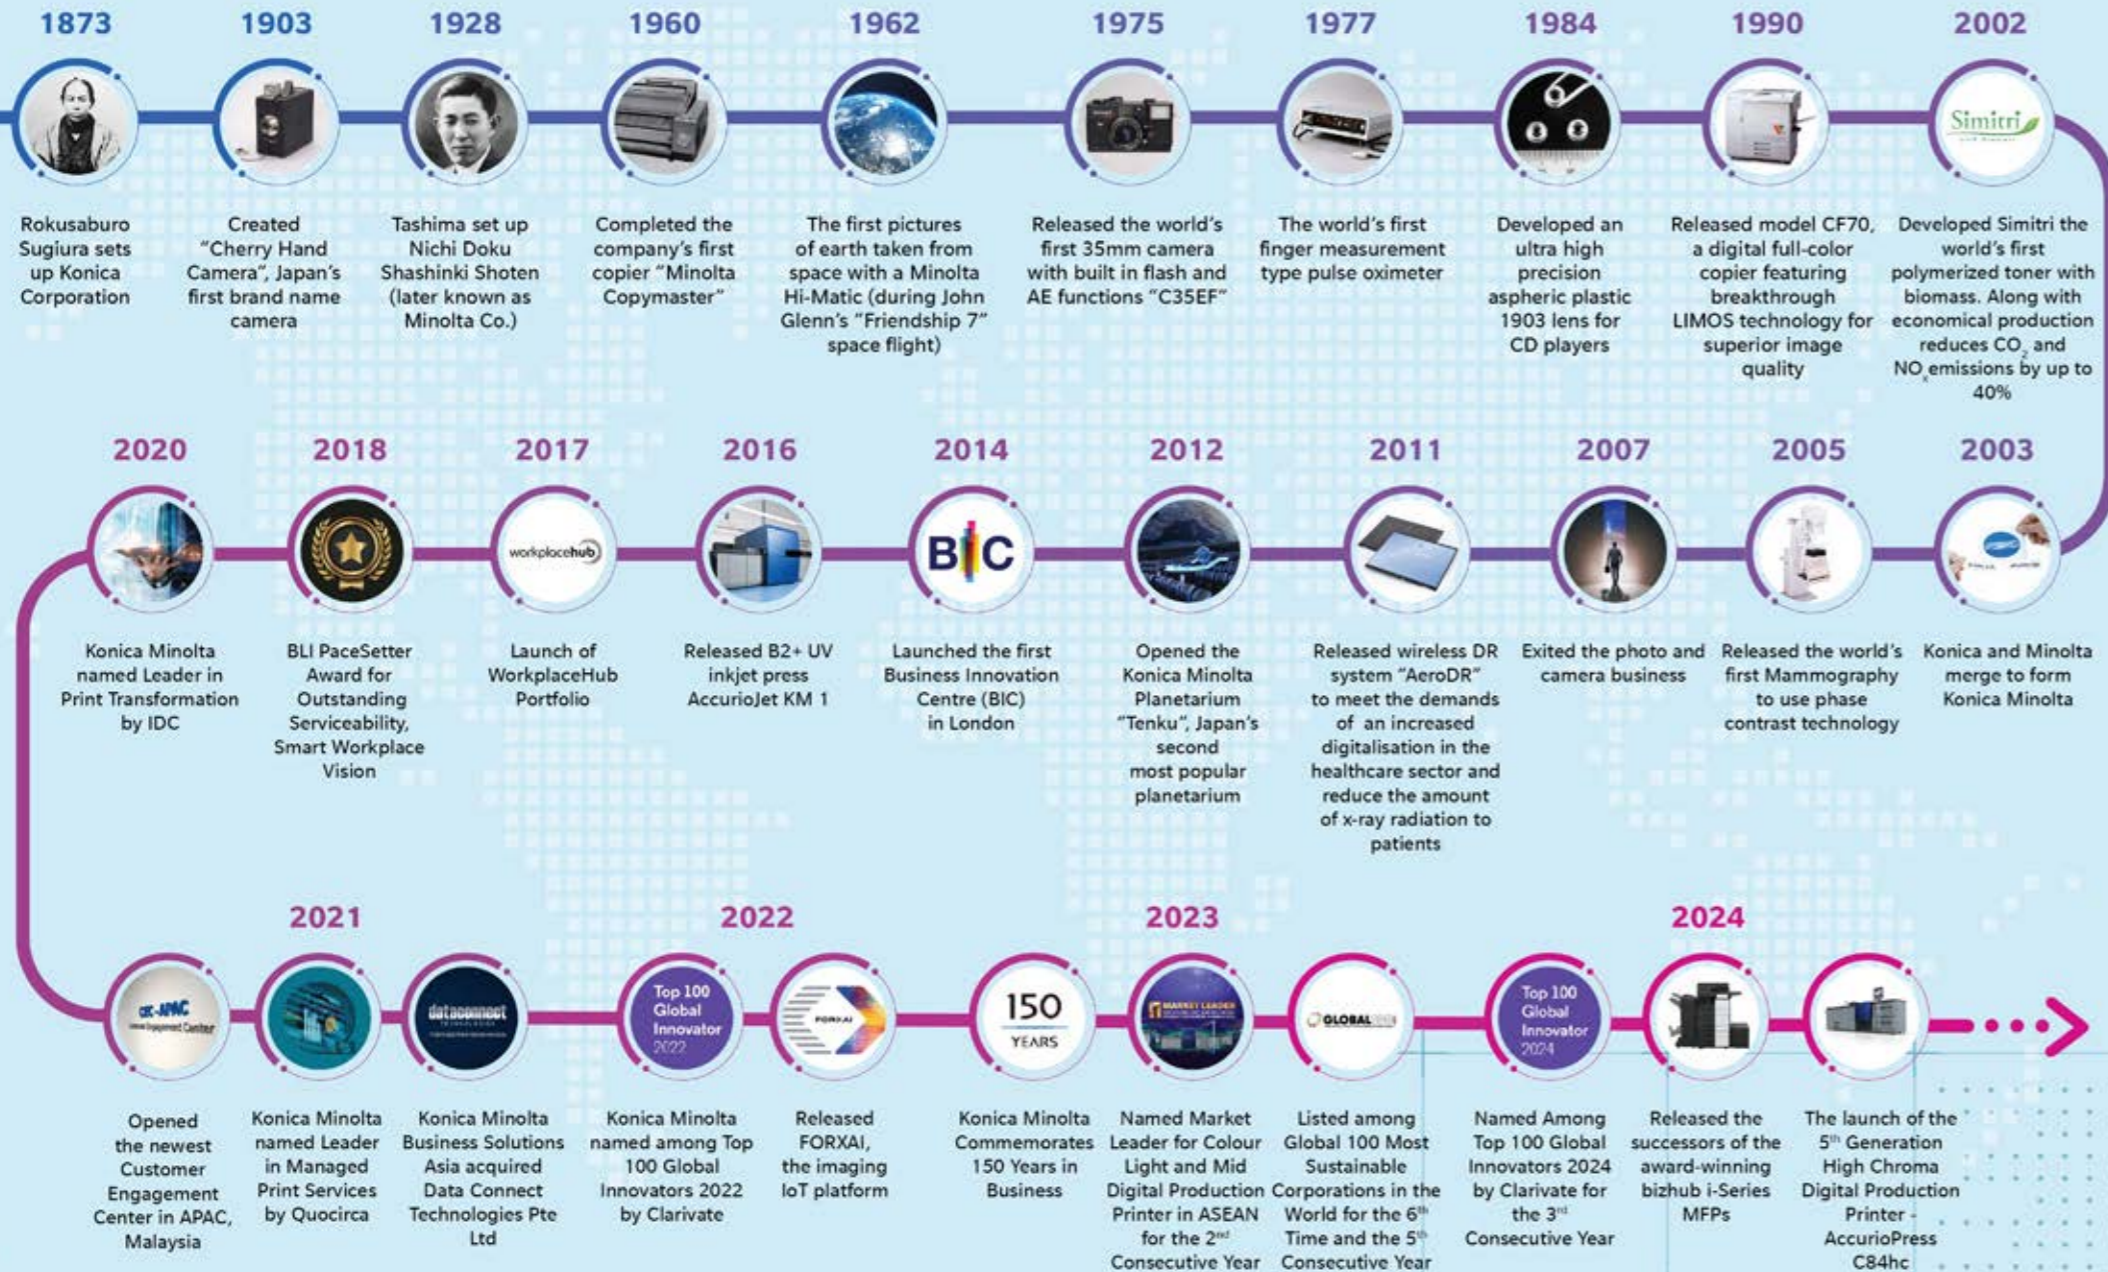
1873
Rokusaburo Sugiura sets up Konica Corporation

1903
Created "Cherry Hand Camera", Japan's first brand name camera

1928
Tashima set up Nichi Doku Shashinki Shoten (later known as Minolta Co.)

1960
Completed the company's first copier "Minolta Copymaster"

1962
The first pictures of earth taken from space with a Minolta Hi-Matic (during John Glenn's "Friendship 7" space flight)

1975
Released the world's first 35mm camera with built in flash and AE functions "C35EF"

1977
The world's first finger measurement type pulse oximeter

1984
Developed an ultra high precision aspheric plastic 1903 lens for CD players

1990
Released model CF70, a digital full-color copier featuring breakthrough LIMOS technology for superior image quality

2002
Simitri
Developed Simitri the world's first polymerized toner with biomass. Along with economical production reduces $CO_2$ and $NO_x$ emissions by up to 40%

2003
Konica and Minolta merge to form Konica Minolta

2005
Released the world's first Mammography to use phase contrast technology

2007
Exited the photo and camera business

2011
Released wireless DR system "AeroDR" to meet the demands of an increased digitalisation in the healthcare sector and reduce the amount of x-ray radiation to patients

2012
Opened the Konica Minolta Planetarium "Tenku", Japan's second most popular planetarium

2014
BIC
Launched the first Business Innovation Centre (BIC) in London

2016
Released B2+ UV inkjet press AccurioJet KM 1

2017
workplacehub
Launch of WorkplaceHub Portfolio

2018
BLI PaceSetter Award for Outstanding Serviceability, Smart Workplace Vision

2020
Konica Minolta named Leader in Print Transformation by IDC

CE-APAC
Opened the newest Customer Engagement Center in APAC, Malaysia

2021
Konica Minolta named Leader in Managed Print Services by Quocirca

dataconnect
Konica Minolta Business Solutions Asia acquired Data Connect Technologies Pte Ltd

2022
Top 100 Global Innovator 2022
Konica Minolta named among Top 100 Global Innovators 2022 by Clarivate

FORXAI
Released FORXAI, the imaging IoT platform

150 YEARS
Konica Minolta Commemorates 150 Years in Business

2023
MARKET LEADER
Named Market Leader for Colour Light and Mid Digital Production Printer in ASEAN for the 2nd Consecutive Year

GLOBAL
Listed among Global 100 Most Sustainable Corporations in the World for the 6th Time and the 5th Consecutive Year

Top 100 Global Innovator 2024
Named Among Top 100 Global Innovators 2024 by Clarivate for the 3rd Consecutive Year

2024
Released the successors of the award-winning bizhub i-Series MFPs

The launch of the 5th Generation High Chroma Digital Production Printer - AccurioPress C84hc